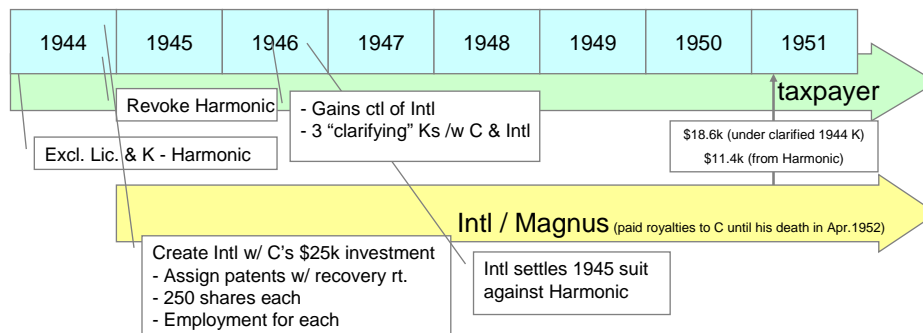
| 1944 | 1945 | 1946 | 1947 | 1948 | 1949 | 1950 | 1951 |
|---|---|---|---|---|---|---|---|

taxpayer

Revoke Harmonic

- Gains ctl of Intl
- 3 "clarifying" Ks /w C & Intl

Excl. Lic. & K - Harmonic

$18.6k (under clarified 1944 K)
$11.4k (from Harmonic)

Intl / Magnus (paid royalties to C until his death in Apr.1952)

Create Intl w/ C's $25k investment
- Assign patents w/ recovery rt.
- 250 shares each
- Employment for each

Intl settles 1945 suit against Harmonic